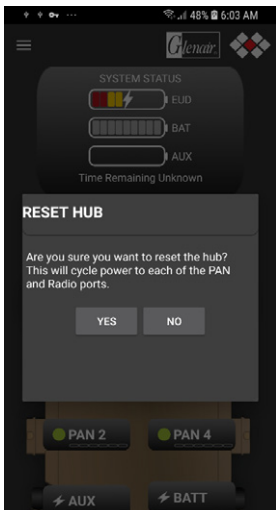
48% 6:03 AM

Glenair.

SYSTEM STATUS
EUD
BAT
AUX
Time Remaining Unknown

RESET HUB

Are you sure you want to reset the hub? This will cycle power to each of the PAN and Radio ports.

YES
NO

PAN 2
PAN 4
AUX
BATT